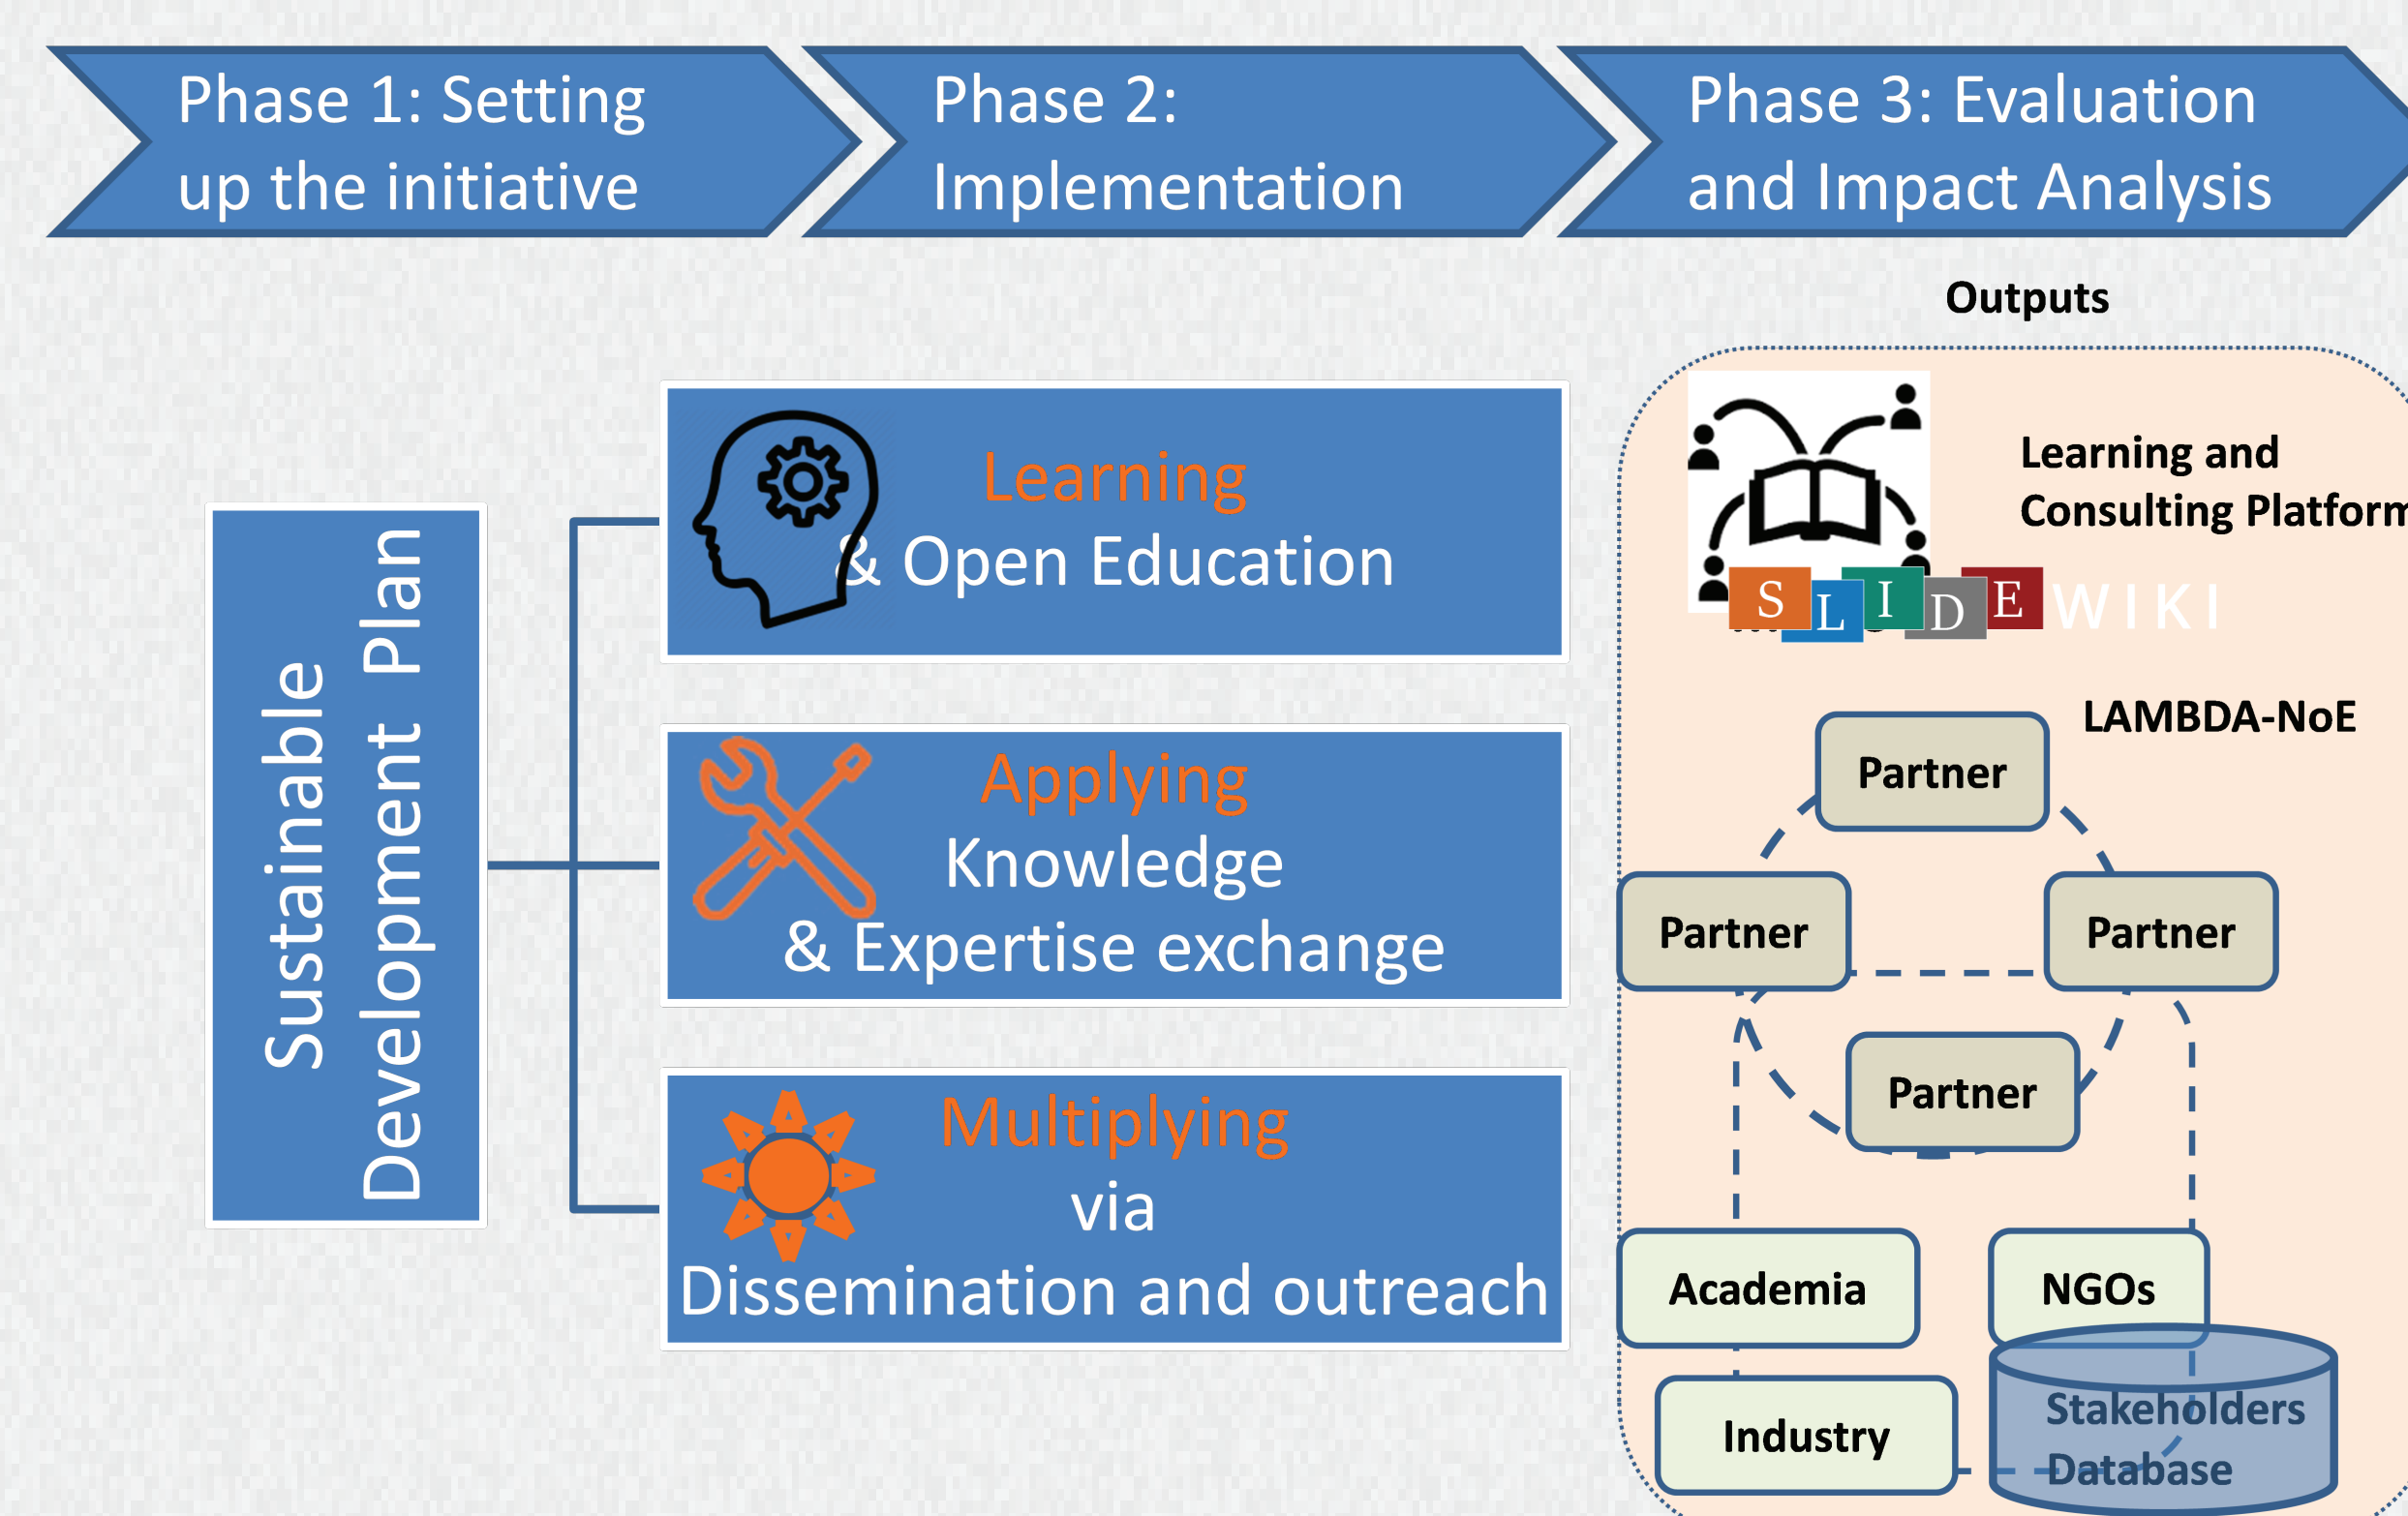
Phase 1: Setting up the initiative

Phase 2: Implementation

Phase 3: Evaluation and Impact Analysis

Outputs

Sustainable Development Plan

Learning
& Open Education

Applying
Knowledge
& Expertise exchange

Multiplying
via
Dissemination and outreach

Learning and Consulting Platform

S L I D E WIKI

LAMBDA-NoE

Partner

Partner

Partner

Partner

Academia

NGOs

Industry

Stakeholders Database